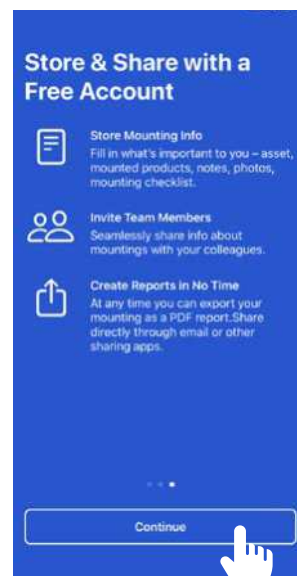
Store & Share with a Free Account

Store Mounting Info
Fill in what's important to you – asset, mounted products, notes, photos, mounting checklist.

Invite Team Members
Seamlessly share info about mountings with your colleagues.

Create Reports in No Time
At any time you can export your mounting as a PDF report.Share directly through email or other sharing apps.

Continue